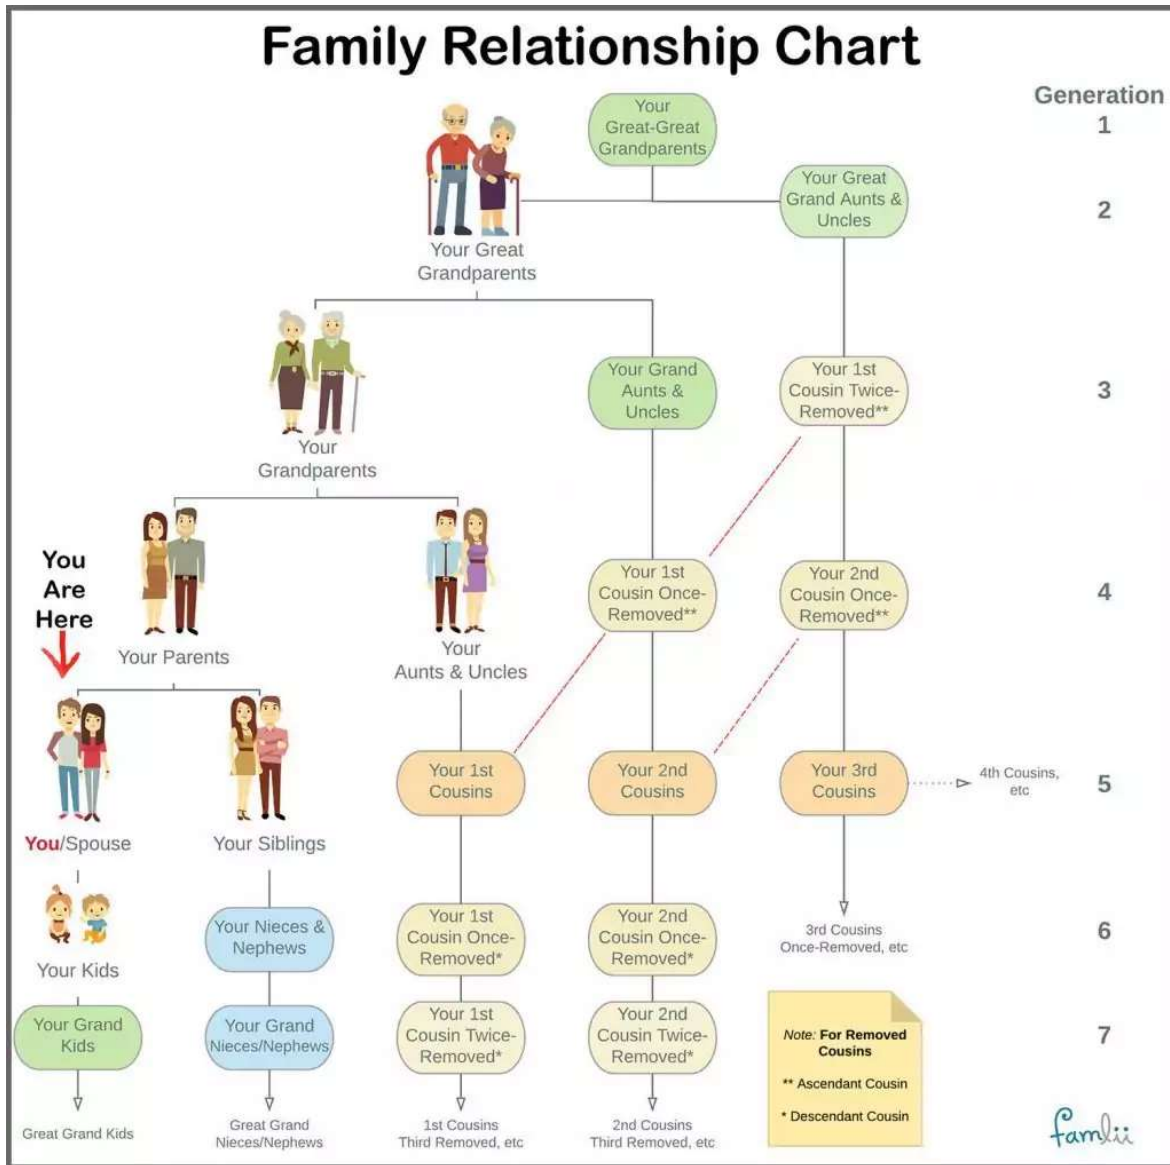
Family Relationship Chart

Generation
1
2
3
4
5
6
7

Your Great-Great Grandparents

Your Great Grandparents

Your Great Grand Aunts & Uncles

Your Grandparents

Your Grand Aunts & Uncles

Your 1st Cousin Twice-Removed**

You Are Here

Your Parents

Your Aunts & Uncles

Your 1st Cousin Once-Removed**

Your 2nd Cousin Once-Removed**

You/Spouse

Your Siblings

Your 1st Cousins

Your 2nd Cousins

Your 3rd Cousins

4th Cousins, etc

Your Kids

Your Nieces & Nephews

Your 1st Cousin Once-Removed*

Your 2nd Cousin Once-Removed*

3rd Cousins Once-Removed, etc

Your Grand Kids

Your Grand Nieces/Nephews

Your 1st Cousin Twice-Removed*

Your 2nd Cousin Twice-Removed*

Note: For Removed Cousins

** Ascendant Cousin

* Descendant Cousin

Great Grand Kids

Great Grand Nieces/Nephews

1st Cousins Third Removed, etc

2nd Cousins Third Removed, etc

famlii